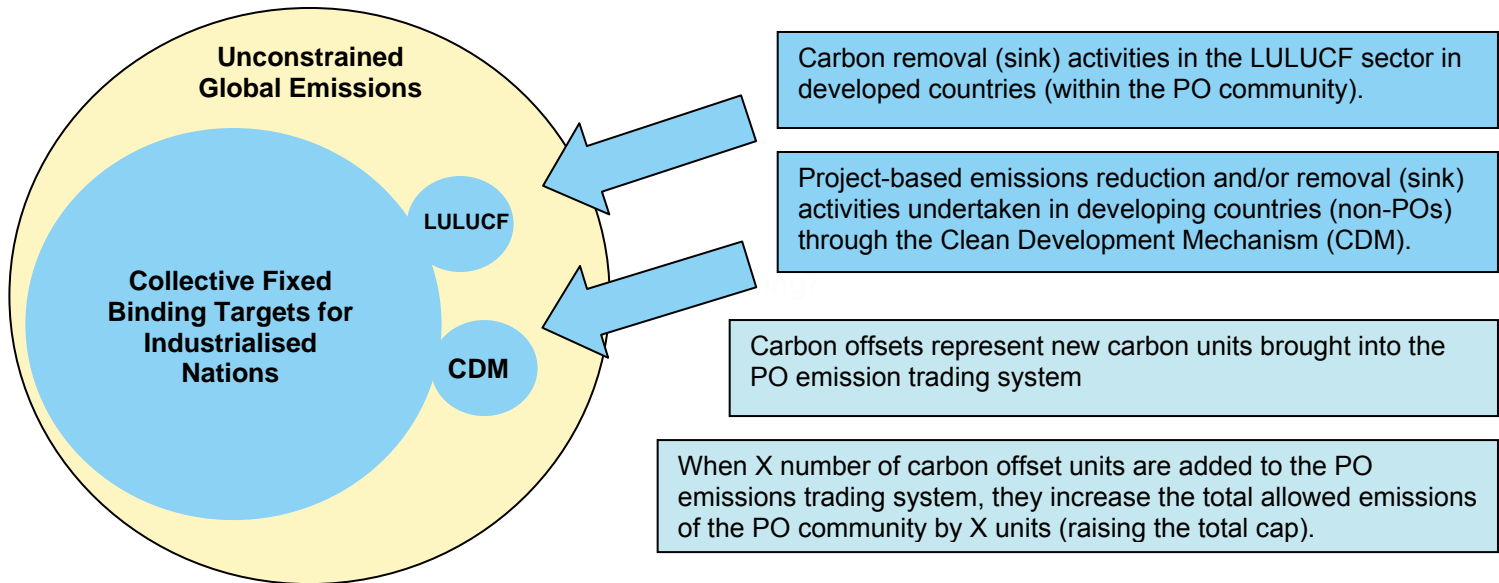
Unconstrained Global Emissions

Collective Fixed Binding Targets for Industrialised Nations

LULUCF

CDM

Carbon removal (sink) activities in the LULUCF sector in developed countries (within the PO community).

Project-based emissions reduction and/or removal (sink) activities undertaken in developing countries (non-POs) through the Clean Development Mechanism (CDM).

Carbon offsets represent new carbon units brought into the PO emission trading system

When X number of carbon offset units are added to the PO emissions trading system, they increase the total allowed emissions of the PO community by X units (raising the total cap).